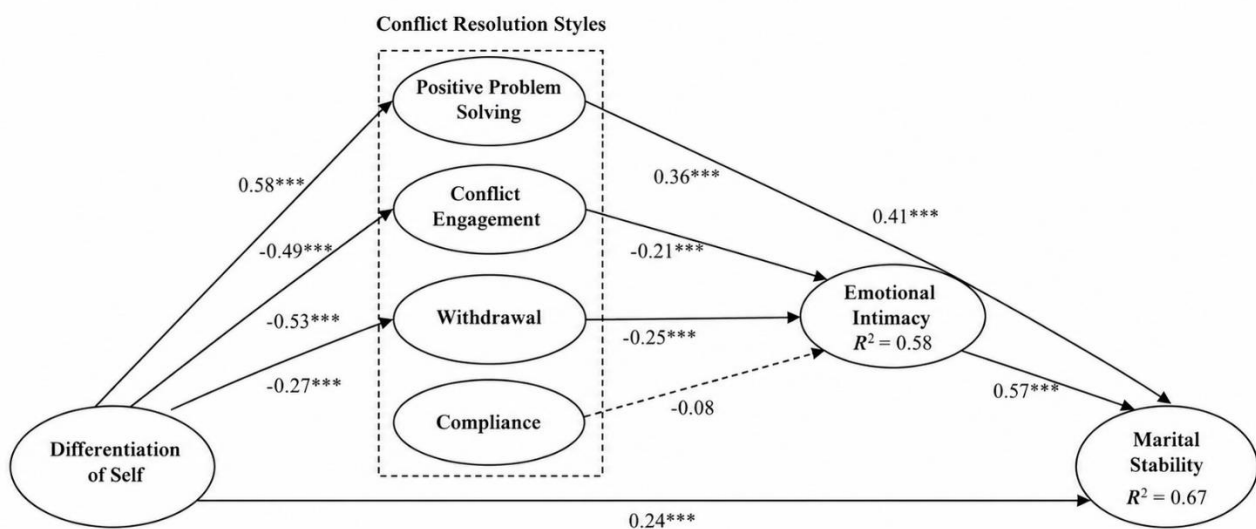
Conflict Resolution Styles

Positive Problem Solving

Conflict Engagement

Withdrawal

Compliance

0.58***

-0.49***

-0.53***

-0.27***

0.36***

0.41***

-0.21***

-0.25***

-0.08

Emotional Intimacy $R^2 = 0.58$

0.57***

Differentiation of Self

Marital Stability $R^2 = 0.67$

0.24***